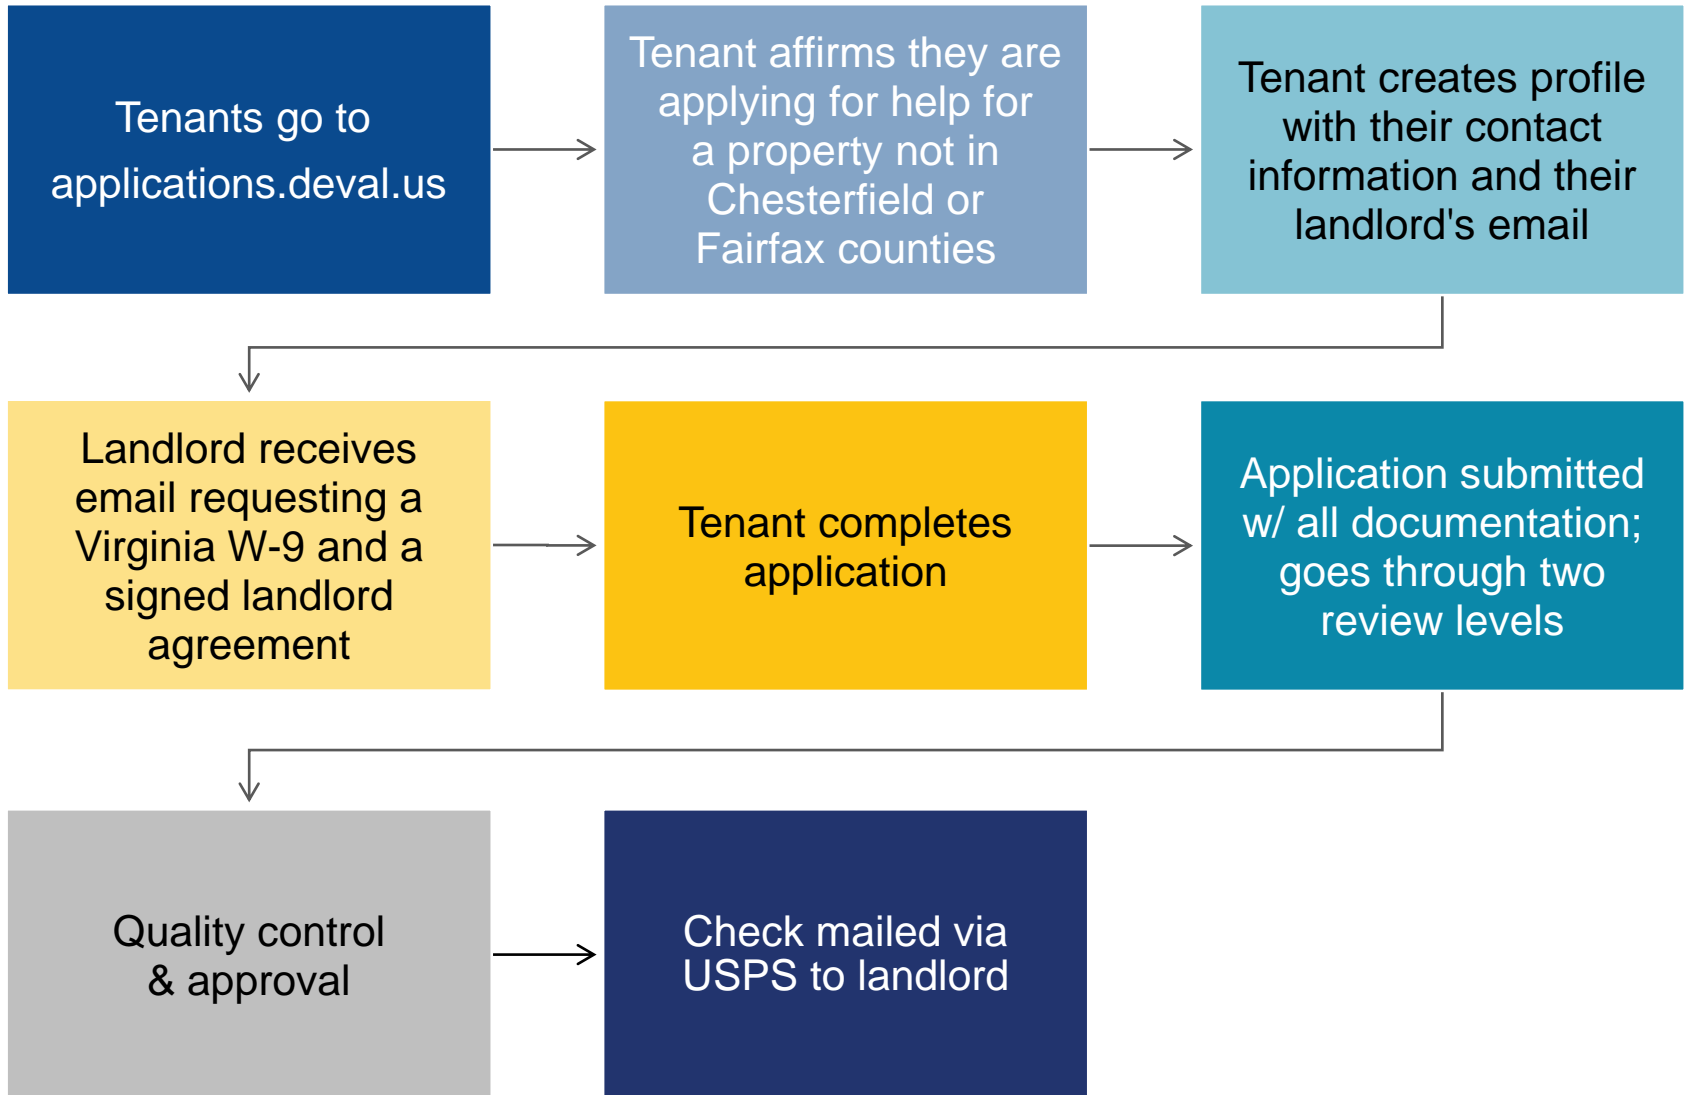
Tenants go to applications.deval.us

Tenant affirms they are applying for help for a property not in Chesterfield or Fairfax counties

Tenant creates profile with their contact information and their landlord's email

Landlord receives email requesting a Virginia W-9 and a signed landlord agreement

Tenant completes application

Application submitted w/ all documentation; goes through two review levels

Quality control & approval

Check mailed via USPS to landlord